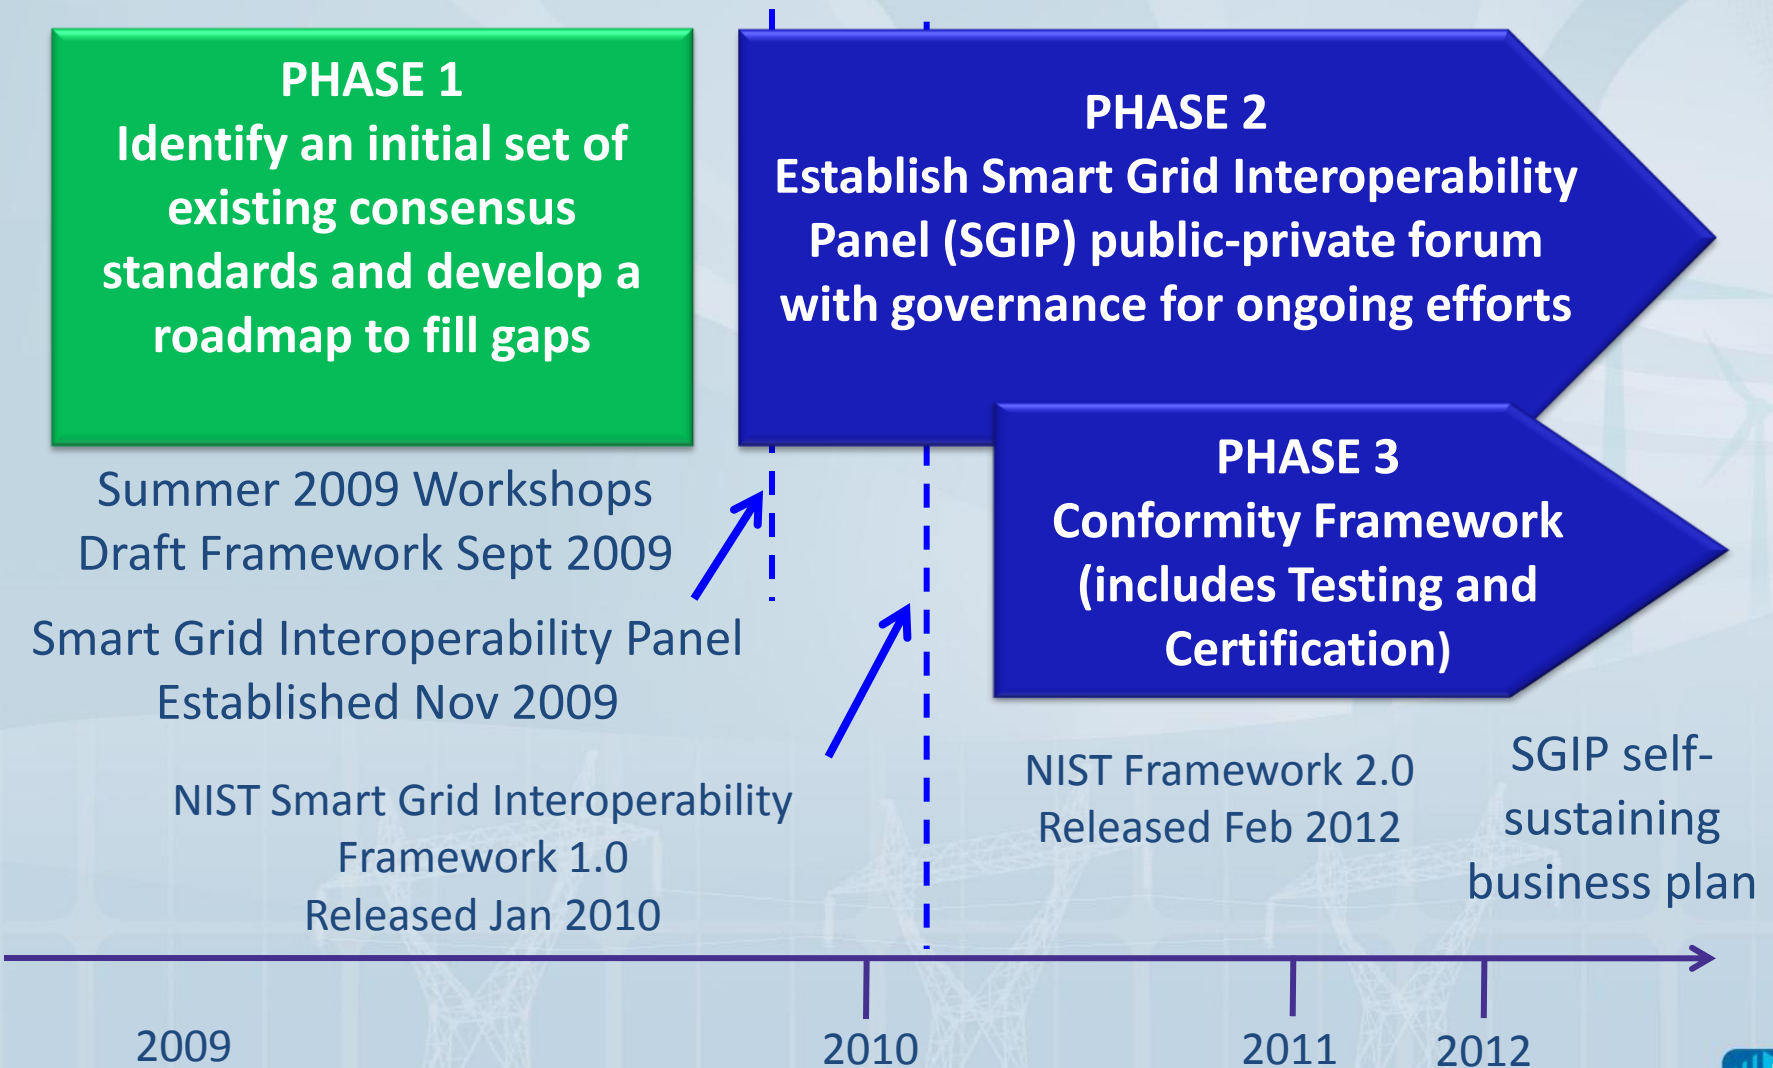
PHASE 1
Identify an initial set of existing consensus standards and develop a roadmap to fill gaps

PHASE 2
Establish Smart Grid Interoperability Panel (SGIP) public-private forum with governance for ongoing efforts

PHASE 3
Conformity Framework (includes Testing and Certification)

Summer 2009 Workshops
Draft Framework Sept 2009

Smart Grid Interoperability Panel
Established Nov 2009

NIST Smart Grid Interoperability Framework 1.0
Released Jan 2010

NIST Framework 2.0
Released Feb 2012

SGIP self-sustaining business plan

2009

2010

2011

2012